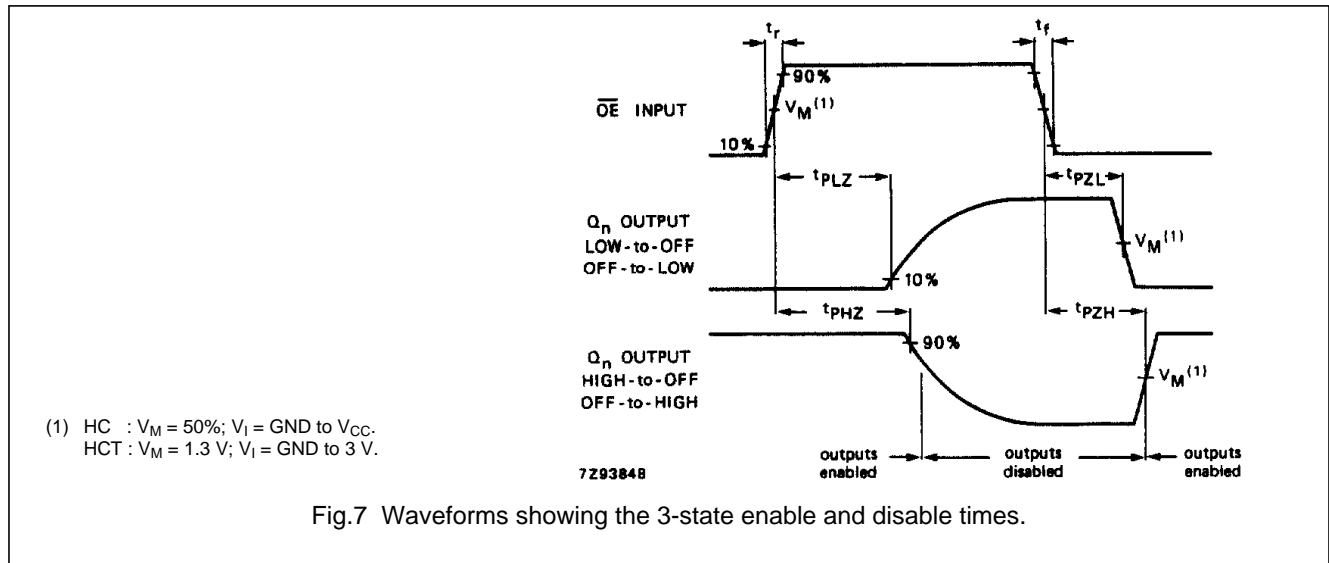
$t_r$

$t_f$

90%

$\overline{OE}$ INPUT

$V_M^{(1)}$

10%

$t_{PLZ}$

$t_{PZL}$

$Q_n$ OUTPUT
LOW-to-OFF
OFF-to-LOW

$V_M^{(1)}$

10%

$t_{PHZ}$

$t_{PZH}$

$Q_n$ OUTPUT
HIGH-to-OFF
OFF-to-HIGH

90%

$V_M^{(1)}$

(1) HC : $V_M$ = 50%; $V_I$ = GND to $V_{CC}$.
HCT : $V_M$ = 1.3 V; $V_I$ = GND to 3 V.

7Z93848

outputs enabled

outputs disabled

outputs enabled

Fig.7 Waveforms showing the 3-state enable and disable times.